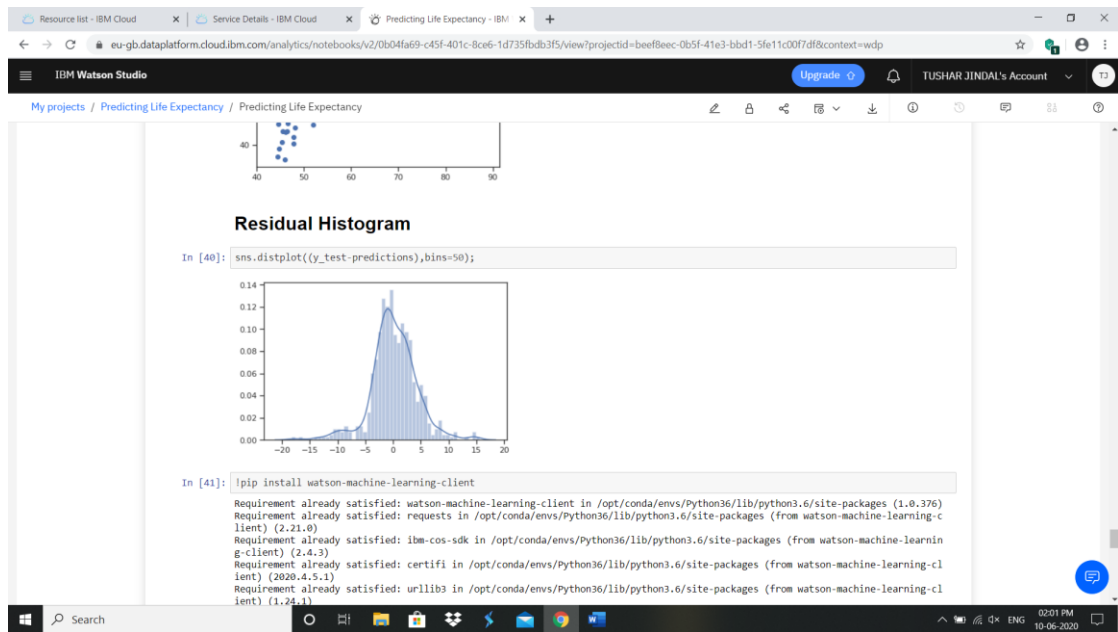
Resource list - IBM Cloud
Service Details - IBM Cloud
Predicting Life Expectancy - IBM

eu-gb.dataplatform.cloud.ibm.com/analytics/notebooks/v2/0b04fa69-c45f-401c-8ce6-1d735fbdb3f5/view?projectid=beef8eec-0b5f-41e3-bbd1-5fe11c00f7df&context=wdp

IBM Watson Studio
Upgrade
TUSHAR JINDAL's Account
TJ

My projects / Predicting Life Expectancy / Predicting Life Expectancy

40
40 50 60 70 80 90

Residual Histogram

In [40]: sns.distplot((y_test-predictions),bins=50);

0.14
0.12
0.10
0.08
0.06
0.04
0.02
0.00
−20 −15 −10 −5 0 5 10 15 20

In [41]: !pip install watson-machine-learning-client

Requirement already satisfied: watson-machine-learning-client in /opt/conda/envs/Python36/lib/python3.6/site-packages (1.0.376)
Requirement already satisfied: requests in /opt/conda/envs/Python36/lib/python3.6/site-packages (from watson-machine-learning-client) (2.21.0)
Requirement already satisfied: ibm-cos-sdk in /opt/conda/envs/Python36/lib/python3.6/site-packages (from watson-machine-learning-client) (2.4.3)
Requirement already satisfied: certifi in /opt/conda/envs/Python36/lib/python3.6/site-packages (from watson-machine-learning-client) (2020.4.5.1)
Requirement already satisfied: urllib3 in /opt/conda/envs/Python36/lib/python3.6/site-packages (from watson-machine-learning-client) (1.24.1)

Search
ENG
02:01 PM
10-06-2020